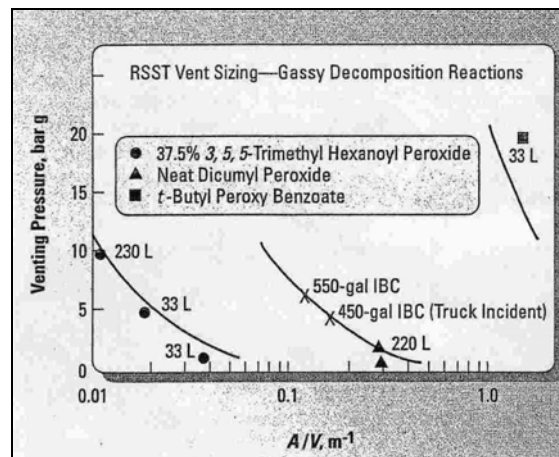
RSST Vent Sizing—Gassy Decomposition Reactions

37.5% 3, 5, 5-Trimethyl Hexanoyl Peroxide
Neat Dicumyl Peroxide
t-Butyl Peroxy Benzoate

Venting Pressure, bar g

20
15
10
5
0

230 L
33 L
33 L
550-gal IBC
450-gal IBC (Truck Incident)
220 L
33 L

0.01
0.1
1.0

$A/V$, m$^{-1}$